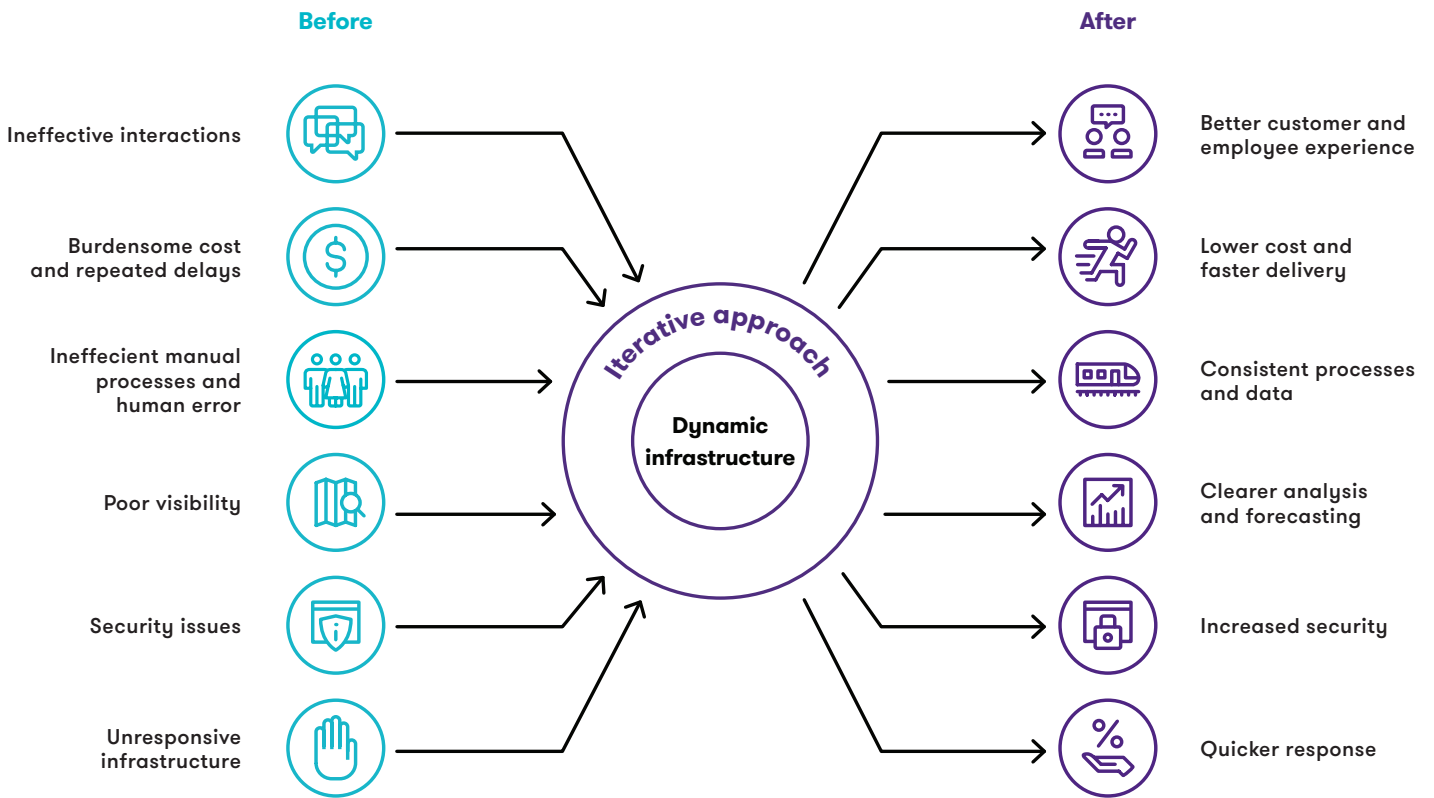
Before

Ineffective interactions

Burdensome cost and repeated delays

Ineffecient manual processes and human error

Poor visibility

Security issues

Unresponsive infrastructure

Iterative approach

Dynamic infrastructure

After

Better customer and employee experience

Lower cost and faster delivery

Consistent processes and data

Clearer analysis and forecasting

Increased security

Quicker response